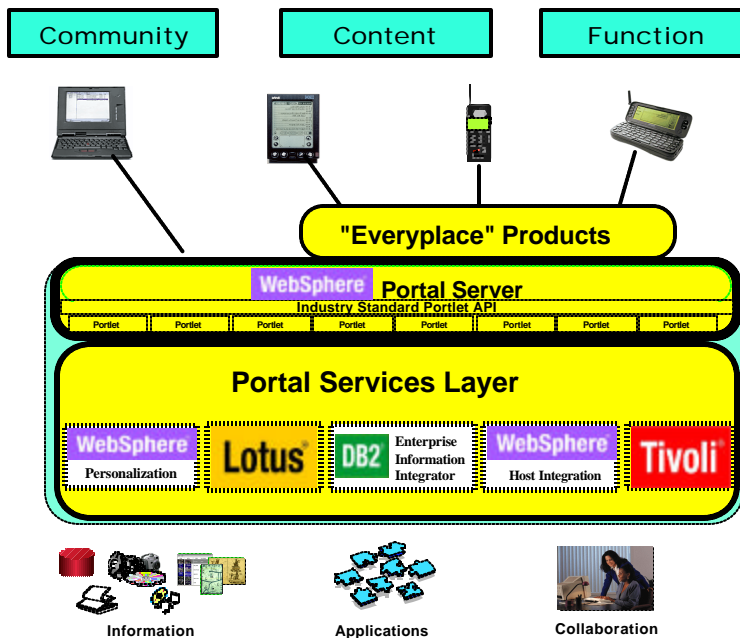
Community

Content

Function

"Everyplace" Products

WebSphere Portal Server

Industry Standard Portlet API

| Portlet | Portlet | Portlet | Portlet | Portlet | Portlet | Portlet | Portlet |
|---|---|---|---|---|---|---|---|

Portal Services Layer

WebSphere Personalization

Lotus

DB2 Enterprise Information Integrator

WebSphere Host Integration

Tivoli

Information

Applications

Collaboration